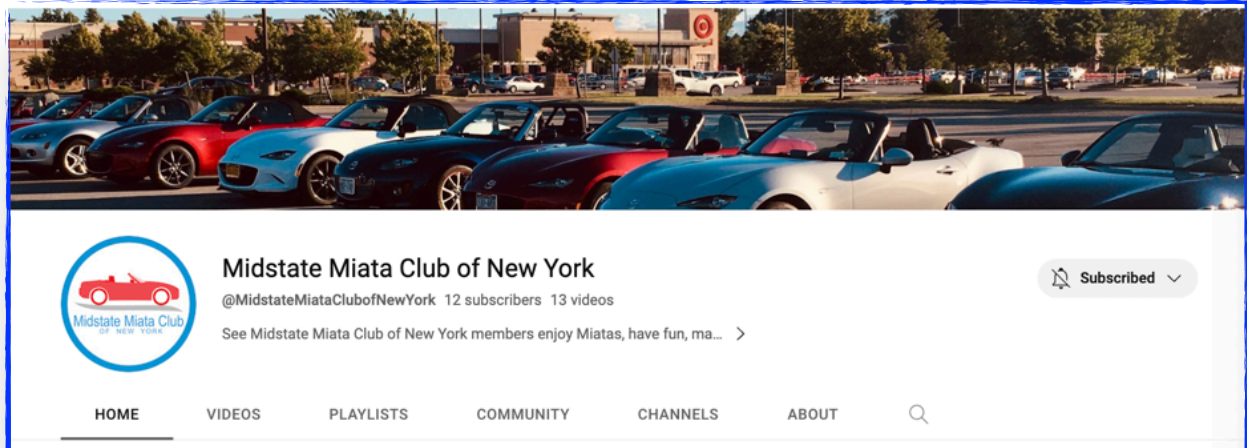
Midstate Miata Club
OF NEW YORK

Midstate Miata Club of New York

@MidstateMiataClubofNewYork 12 subscribers 13 videos

See Midstate Miata Club of New York members enjoy Miatas, have fun, ma...

Subscribed

HOME VIDEOS PLAYLISTS COMMUNITY CHANNELS ABOUT